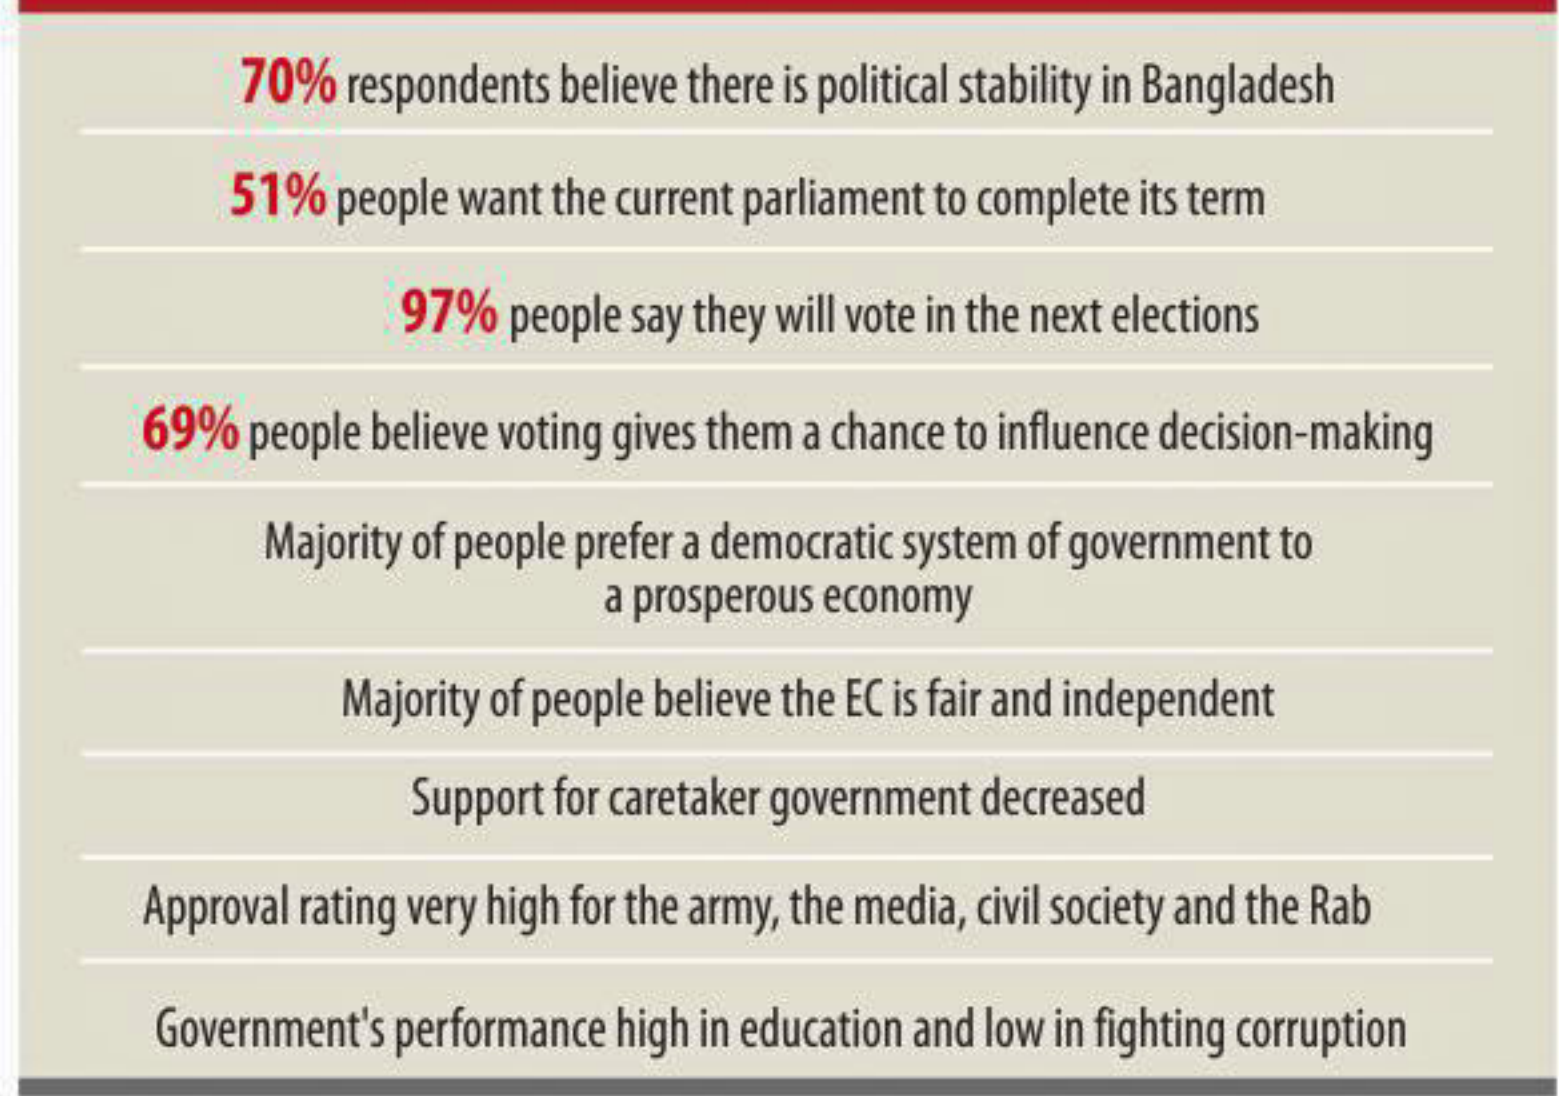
70% respondents believe there is political stability in Bangladesh

51% people want the current parliament to complete its term

97% people say they will vote in the next elections

69% people believe voting gives them a chance to influence decision-making

Majority of people prefer a democratic system of government to a prosperous economy

Majority of people believe the EC is fair and independent

Support for caretaker government decreased

Approval rating very high for the army, the media, civil society and the Rab

Government's performance high in education and low in fighting corruption